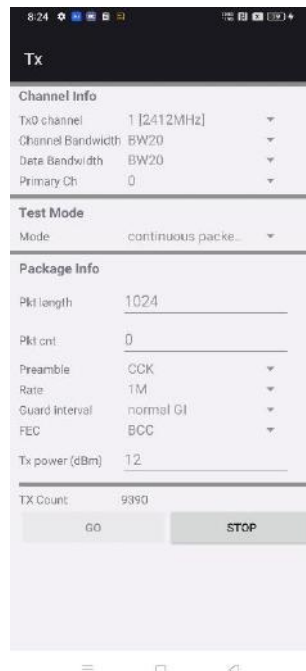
8:24

Tx

Channel Info

Tx0 channel 1 [2412MHz]

Channel Bandwidth BW20

Data Bandwidth BW20

Primary Ch 0

Test Mode

Mode continuous packe..

Package Info

Pkt length 1024

Pkt cnt 0

Preamble CCK

Rate 1M

Guard Interval normal GI

FEC BCC

Tx power (dBm) 12

TX Count 9390

GO

STOP